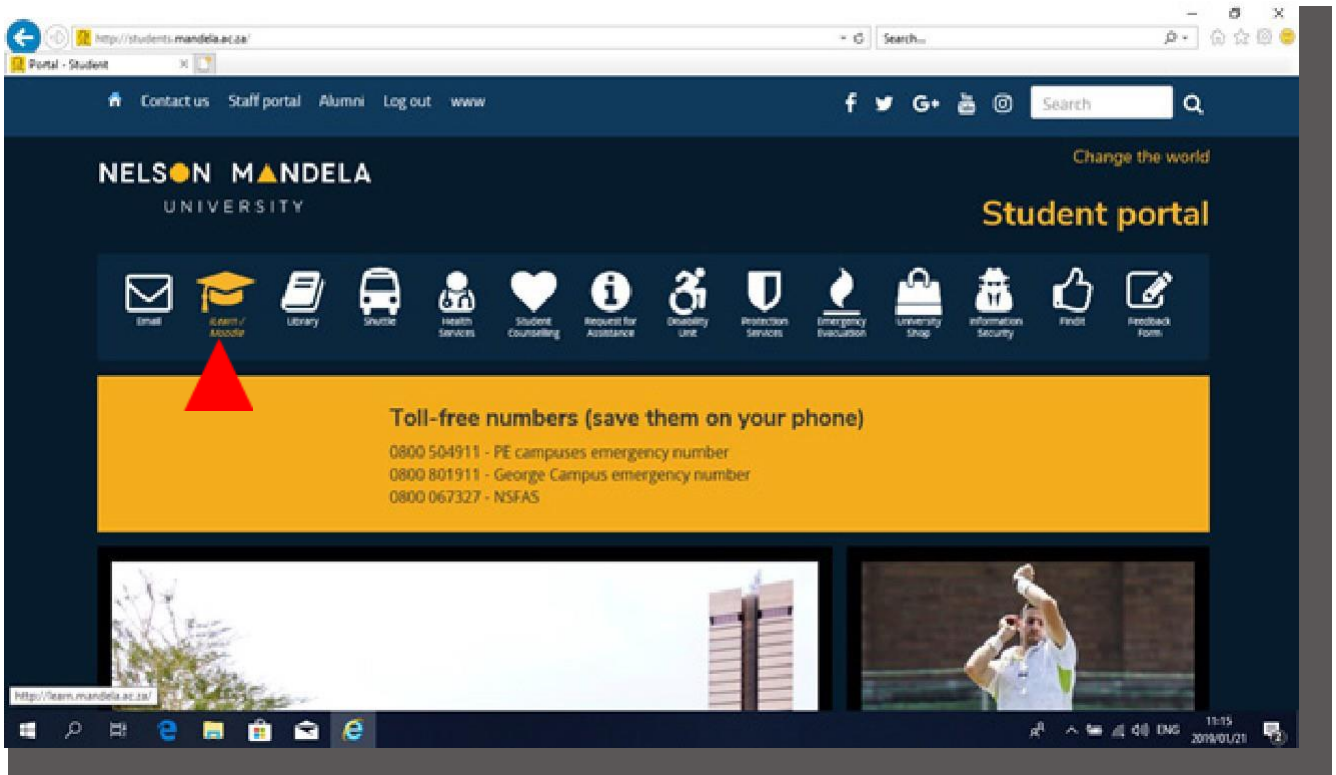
http://students.mandela.ac.za/

Search...

Portal - Student

Contact us Staff portal Alumni Log out www

Search

NELSON MANDELA
UNIVERSITY

Change the world

Student portal

Email
iLearn / Moodle
Library
Shuttle
Health Services
Student Counselling
Request for Assistance
Disability Unit
Protection Services
Emergency Evacuation
University Shop
Information Security
FindIt
Feedback Form

Toll-free numbers (save them on your phone)

0800 504911 - PE campuses emergency number
0800 801911 - George Campus emergency number
0800 067327 - NSFAS

http://learn.mandela.ac.za/

ENG
11:15
2019/01/21